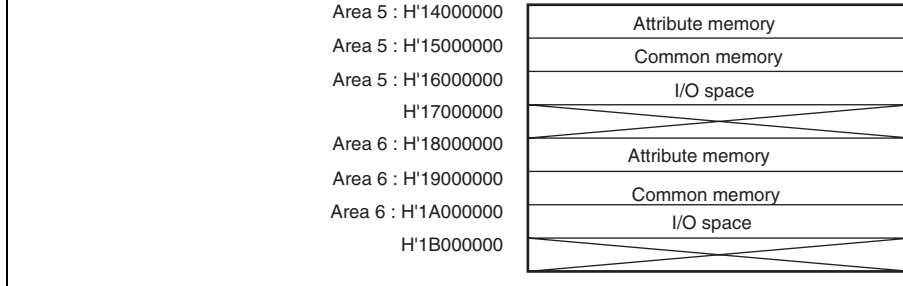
Area 5 : H'14000000
Area 5 : H'15000000
Area 5 : H'16000000
H'17000000
Area 6 : H'18000000
Area 6 : H'19000000
Area 6 : H'1A000000
H'1B000000

Attribute memory
Common memory
I/O space
Attribute memory
Common memory
I/O space